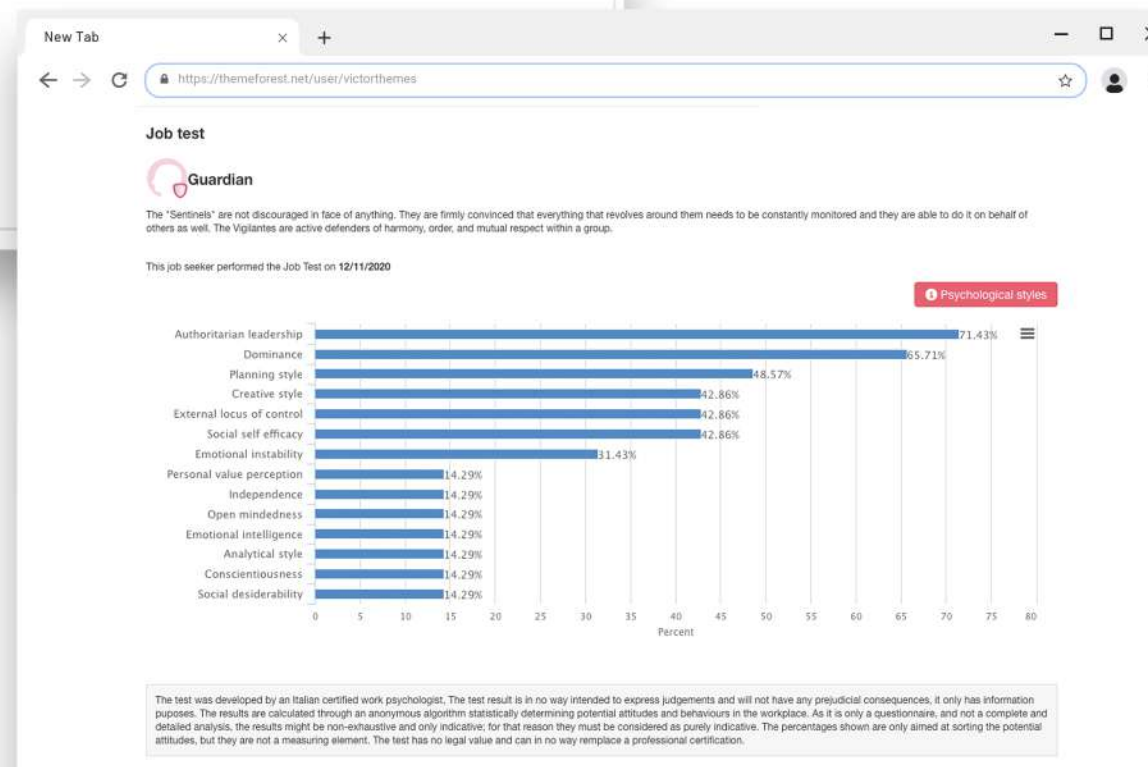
New Tab

https://themeforest.net/user/victorthemes

Job test

Guardian

The "Sentinels" are not discouraged in face of anything. They are firmly convinced that everything that revolves around them needs to be constantly monitored and they are able to do it on behalf of others as well. The Vigilantes are active defenders of harmony, order, and mutual respect within a group.

This job seeker performed the Job Test on 12/11/2020

Psychological styles

| | |
|---|---|
| Authoritarian leadership | 71.43% |
| Dominance | 65.71% |
| Planning style | 48.57% |
| Creative style | 42.86% |
| External locus of control | 42.86% |
| Social self efficacy | 42.86% |
| Emotional instability | 31.43% |
| Personal value perception | 14.29% |
| Independence | 14.29% |
| Open mindedness | 14.29% |
| Emotional intelligence | 14.29% |
| Analytical style | 14.29% |
| Conscientiousness | 14.29% |
| Social desiderability | 14.29% |

0 5 10 15 20 25 30 35 40 45 50 55 60 65 70 75 80
Percent

The test was developed by an Italian certified work psychologist, The test result is in no way intended to express judgements and will not have any prejudicial consequences, it only has information puposes. The results are calculated through an anonymous algorithm statistically determining potential attitudes and behaviours in the workplace. As it is only a questionnaire, and not a complete and detailed analysis, the results might be non-exhaustive and only indicative; for that reason they must be considered as purely indicative. The percentages shown are only aimed at sorting the potential attitudes, but they are not a measuring element. The test has no legal value and can in no way remplace a professional certification.